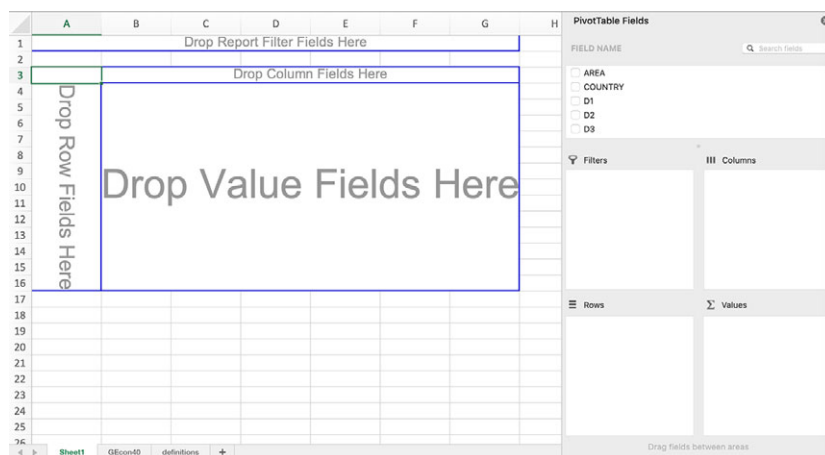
| | A | B | C | D | E | F | G | H |
|---|---|---|---|---|---|---|---|---|
| 1 | | | | | | | | |
| 2 | | | | | | | | |
| 3 | | | | | | | | |
| 4 | | | | | | | | |
| 5 | | | | | | | | |
| 6 | | | | | | | | |
| 7 | | | | | | | | |
| 8 | | | | | | | | |
| 9 | | | | | | | | |
| 10 | | | | | | | | |
| 11 | | | | | | | | |
| 12 | | | | | | | | |
| 13 | | | | | | | | |
| 14 | | | | | | | | |
| 15 | | | | | | | | |
| 16 | | | | | | | | |
| 17 | | | | | | | | |
| 18 | | | | | | | | |
| 19 | | | | | | | | |
| 20 | | | | | | | | |
| 21 | | | | | | | | |
| 22 | | | | | | | | |
| 23 | | | | | | | | |
| 24 | | | | | | | | |
| 25 | | | | | | | | |
| 26 | | | | | | | | |

Drop Report Filter Fields Here

Drop Column Fields Here

Drop Row Fields Here

Drop Value Fields Here

Sheet1 GEcon40 definitions +

PivotTable Fields

FIELD NAME

Search fields

AREA
COUNTRY
D1
D2
D3

Filters

Columns

Rows

Values

Drag fields between areas